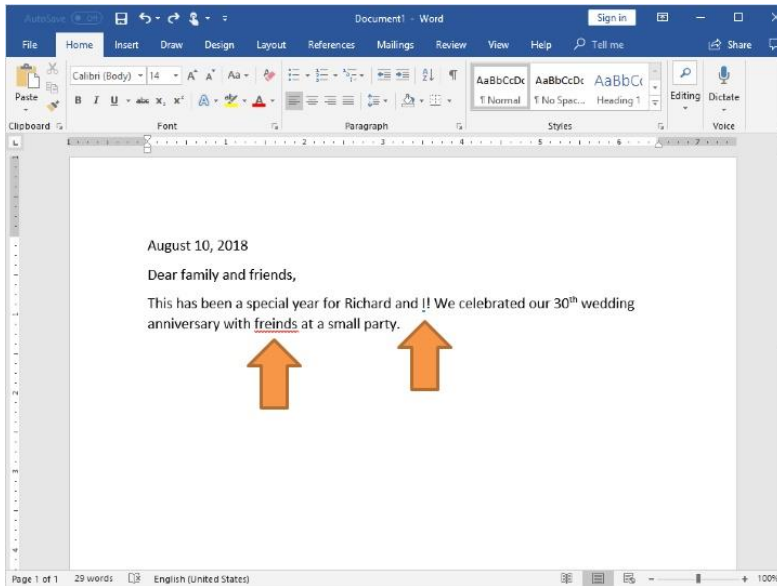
AutoSave Off

Document1 - Word

Sign in

File Home Insert Draw Design Layout References Mailings Review View Help Tell me Share

Paste

Calibri (Body) 14

B I U abc $x_2$ $x^2$

AaBbCcDc ¶ Normal

AaBbCcDc ¶ No Spac...

AaBbCc Heading 1

Editing

Dictate

Clipboard Font Paragraph Styles Voice

August 10, 2018

Dear family and friends,

This has been a special year for Richard and I! We celebrated our 30$^{th}$ wedding anniversary with freinds at a small party.

Page 1 of 1 29 words English (United States) 100%